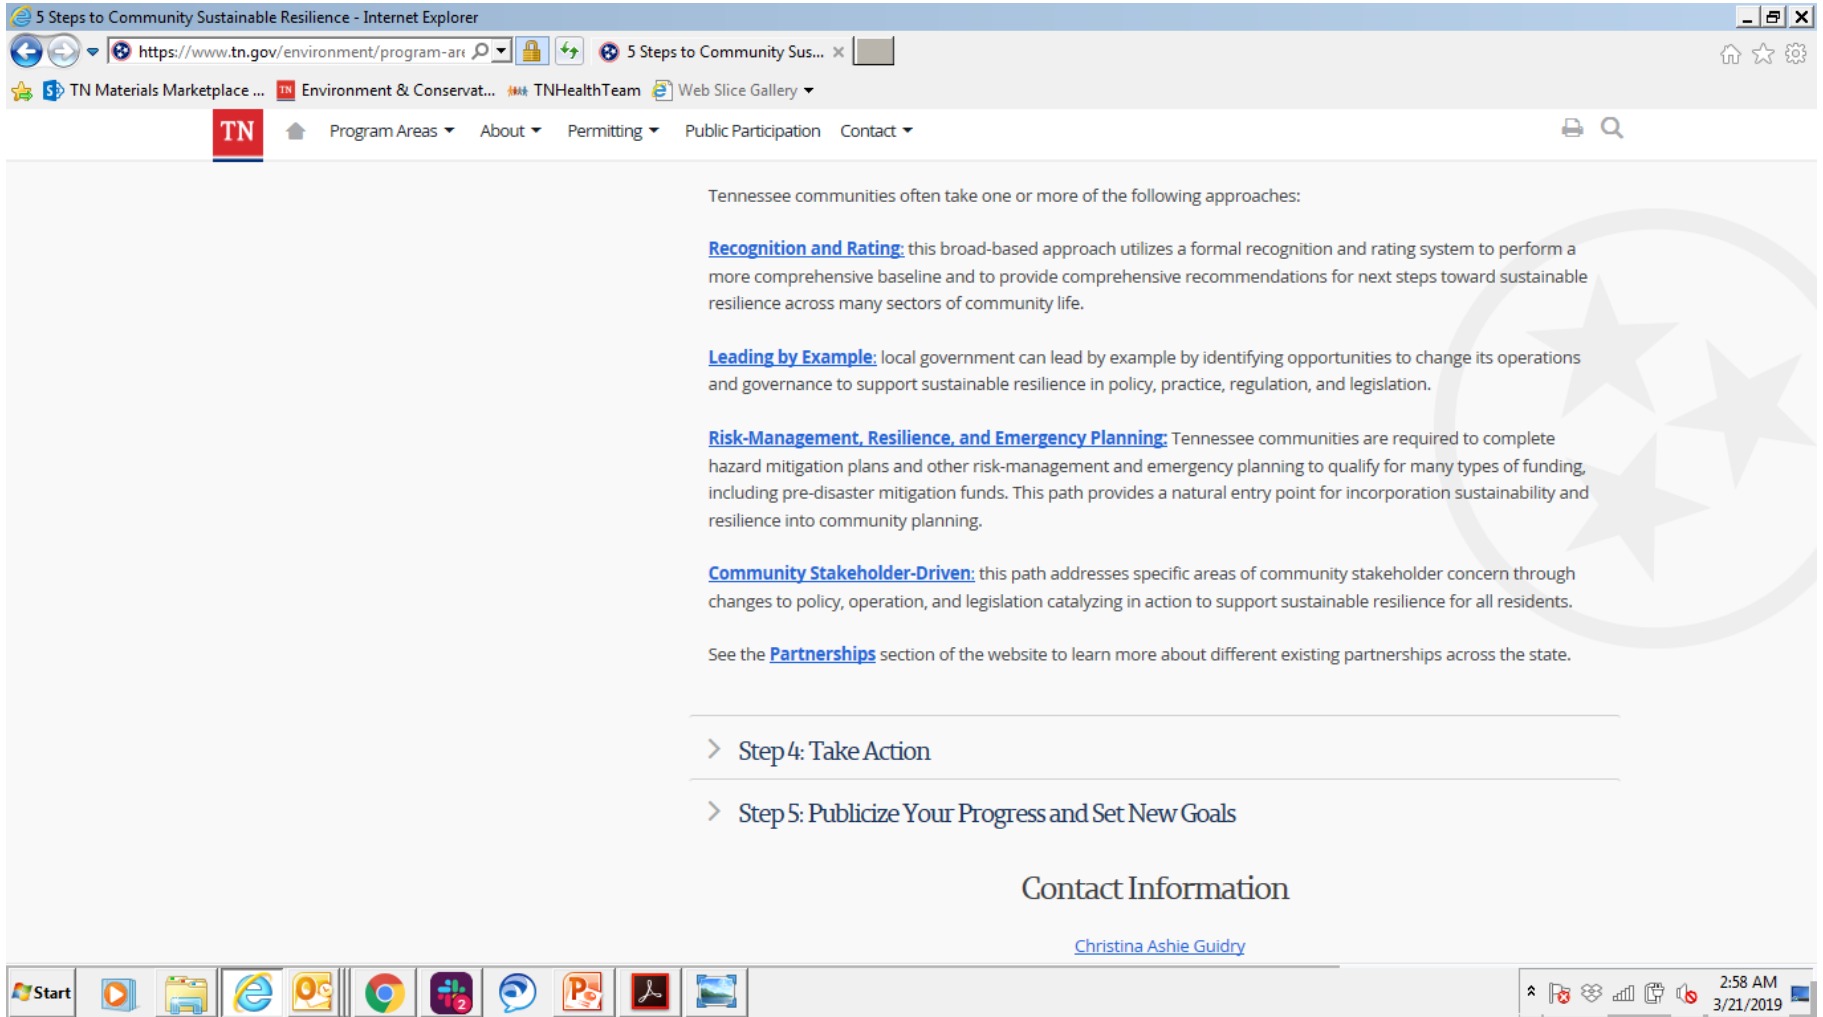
5 Steps to Community Sustainable Resilience - Internet Explorer

https://www.tn.gov/environment/program-are

5 Steps to Community Sus...

TN Materials Marketplace ... Environment & Conservat... TNHealthTeam Web Slice Gallery

TN Program Areas About Permitting Public Participation Contact

Tennessee communities often take one or more of the following approaches:

Recognition and Rating: this broad-based approach utilizes a formal recognition and rating system to perform a more comprehensive baseline and to provide comprehensive recommendations for next steps toward sustainable resilience across many sectors of community life.

Leading by Example: local government can lead by example by identifying opportunities to change its operations and governance to support sustainable resilience in policy, practice, regulation, and legislation.

Risk-Management, Resilience, and Emergency Planning: Tennessee communities are required to complete hazard mitigation plans and other risk-management and emergency planning to qualify for many types of funding, including pre-disaster mitigation funds. This path provides a natural entry point for incorporation sustainability and resilience into community planning.

Community Stakeholder-Driven: this path addresses specific areas of community stakeholder concern through changes to policy, operation, and legislation catalyzing in action to support sustainable resilience for all residents.

See the Partnerships section of the website to learn more about different existing partnerships across the state.

Step 4: Take Action

Step 5: Publicize Your Progress and Set New Goals

Contact Information

Christina Ashie Guidry

Start

2:58 AM
3/21/2019